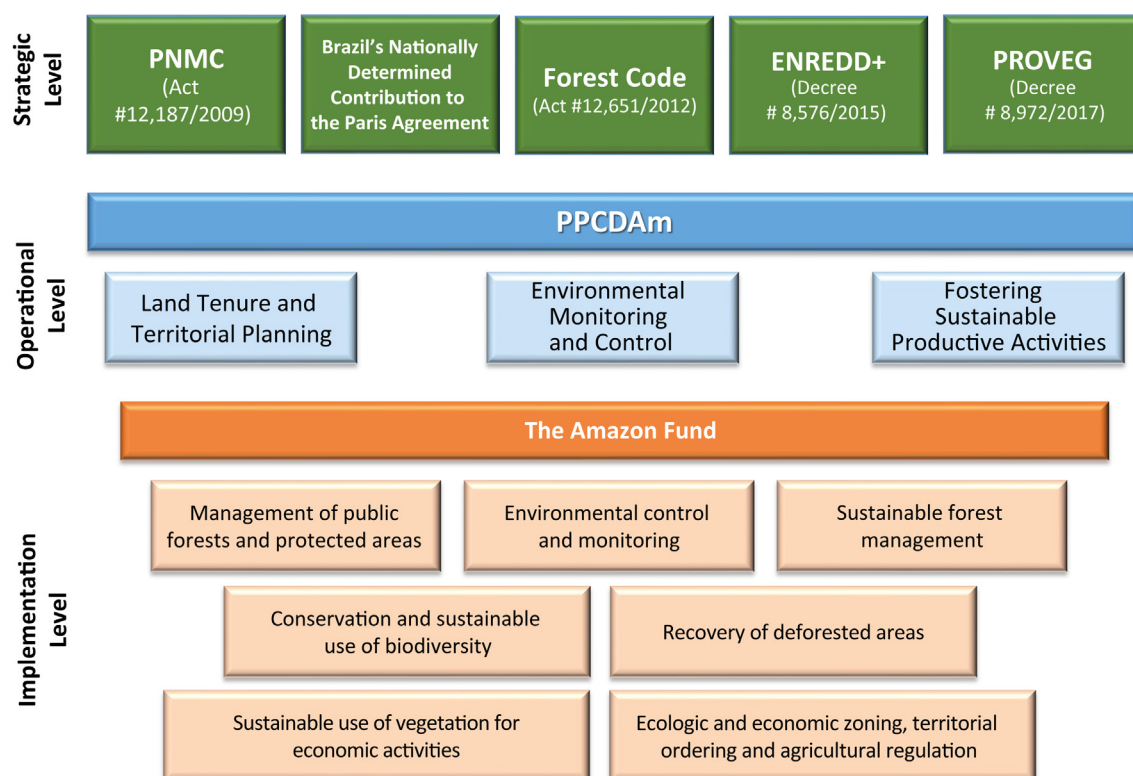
Strategic Level

PNMC
(Act #12,187/2009)

Brazil's Nationally Determined Contribution to the Paris Agreement

Forest Code
(Act #12,651/2012)

ENREDD+
(Decree # 8,576/2015)

PROVEG
(Decree # 8,972/2017)

Operational Level

PPCDAm

Land Tenure and Territorial Planning

Environmental Monitoring and Control

Fostering Sustainable Productive Activities

Implementation Level

The Amazon Fund

Management of public forests and protected areas

Environmental control and monitoring

Sustainable forest management

Conservation and sustainable use of biodiversity

Recovery of deforested areas

Sustainable use of vegetation for economic activities

Ecologic and economic zoning, territorial ordering and agricultural regulation